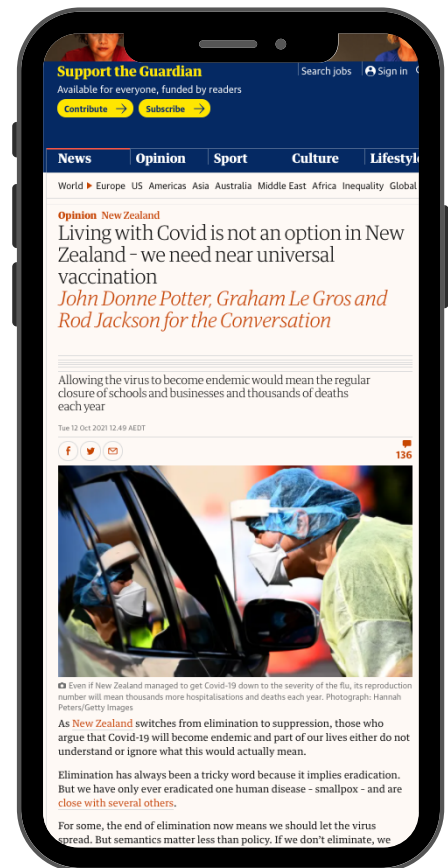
Support the Guardian
Available for everyone, funded by readers
Contribute →  Subscribe →
Search jobs  Sign in

News  Opinion  Sport  Culture  Lifestyle

World ▸ Europe  US  Americas  Asia  Australia  Middle East  Africa  Inequality  Global

Opinion  New Zealand
Living with Covid is not an option in New Zealand - we need near universal vaccination
John Donne Potter, Graham Le Gros and Rod Jackson for the Conversation

Allowing the virus to become endemic would mean the regular closure of schools and businesses and thousands of deaths each year

Tue 12 Oct 2021 12.49 AEDT

136

Even if New Zealand managed to get Covid-19 down to the severity of the flu, its reproduction number will mean thousands more hospitalisations and deaths each year. Photograph: Hannah Peters/Getty Images

As New Zealand switches from elimination to suppression, those who argue that Covid-19 will become endemic and part of our lives either do not understand or ignore what this would actually mean.

Elimination has always been a tricky word because it implies eradication. But we have only ever eradicated one human disease - smallpox - and are close with several others.

For some, the end of elimination now means we should let the virus spread. But semantics matter less than policy. If we don't eliminate, we